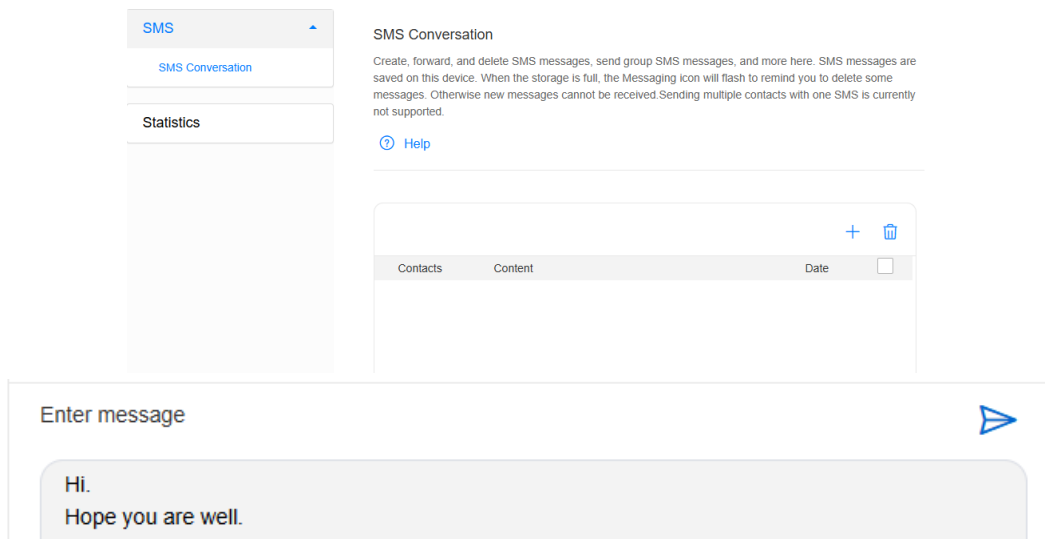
SMS

SMS Conversation

Statistics

SMS Conversation

Create, forward, and delete SMS messages, send group SMS messages, and more here. SMS messages are saved on this device. When the storage is full, the Messaging icon will flash to remind you to delete some messages. Otherwise new messages cannot be received.Sending multiple contacts with one SMS is currently not supported.

Help

| Contacts | Content | Date | |
|---|---|---|---|

Enter message

Hi.
Hope you are well.